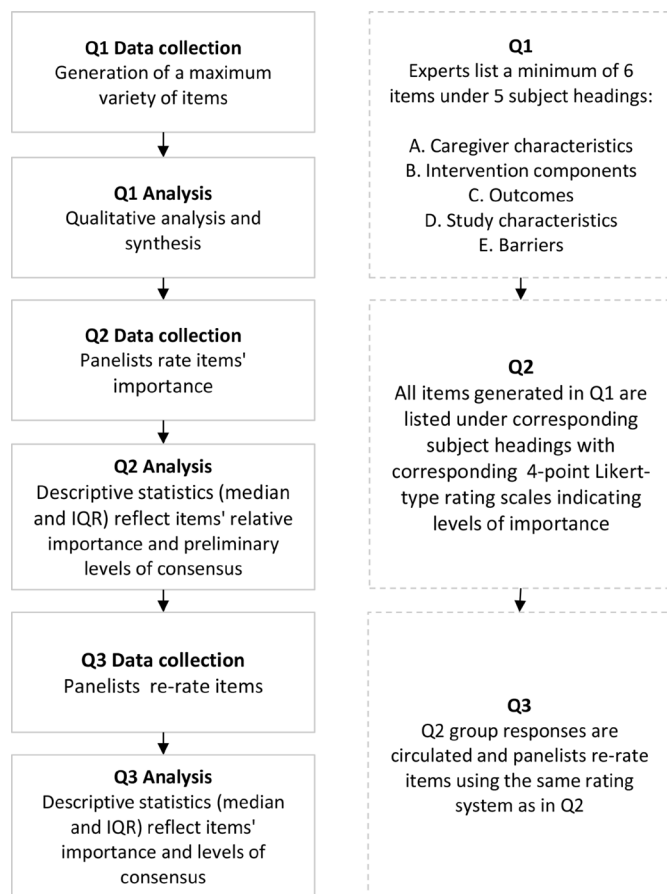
**Q1 Data collection**
Generation of a maximum variety of items

**Q1 Analysis**
Qualitative analysis and synthesis

**Q2 Data collection**
Panelists rate items' importance

**Q2 Analysis**
Descriptive statistics (median and IQR) reflect items' relative importance and preliminary levels of consensus

**Q3 Data collection**
Panelists re-rate items

**Q3 Analysis**
Descriptive statistics (median and IQR) reflect items' importance and levels of consensus

**Q1**
Experts list a minimum of 6 items under 5 subject headings:

A. Caregiver characteristics
B. Intervention components
C. Outcomes
D. Study characteristics
E. Barriers

**Q2**
All items generated in Q1 are listed under corresponding subject headings with corresponding 4-point Likert-type rating scales indicating levels of importance

**Q3**
Q2 group responses are circulated and panelists re-rate items using the same rating system as in Q2